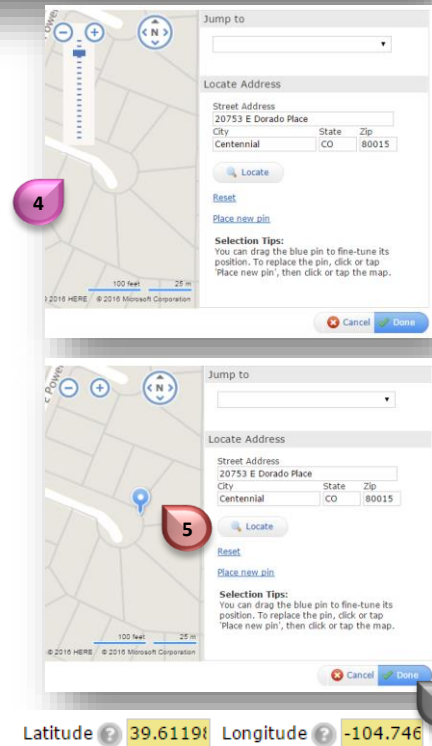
E Powe

N

4

100 feet 25 m

© 2016 HERE © 2016 Microsoft Corporation

Jump to

Locate Address

Street Address
20753 E Dorado Place

City
Centennial

State
CO

Zip
80015

Locate

Reset

Place new pin

Selection Tips:
You can drag the blue pin to fine-tune its position. To replace the pin, click or tap 'Place new pin', then click or tap the map.

Cancel

Done

E Powe

N

5

100 feet 25 m

© 2016 HERE © 2016 Microsoft Corporation

Jump to

Locate Address

Street Address
20753 E Dorado Place

City
Centennial

State
CO

Zip
80015

Locate

Reset

Place new pin

Selection Tips:
You can drag the blue pin to fine-tune its position. To replace the pin, click or tap 'Place new pin', then click or tap the map.

Cancel

Done

Latitude ? 39.6119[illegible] Longitude ? -104.746